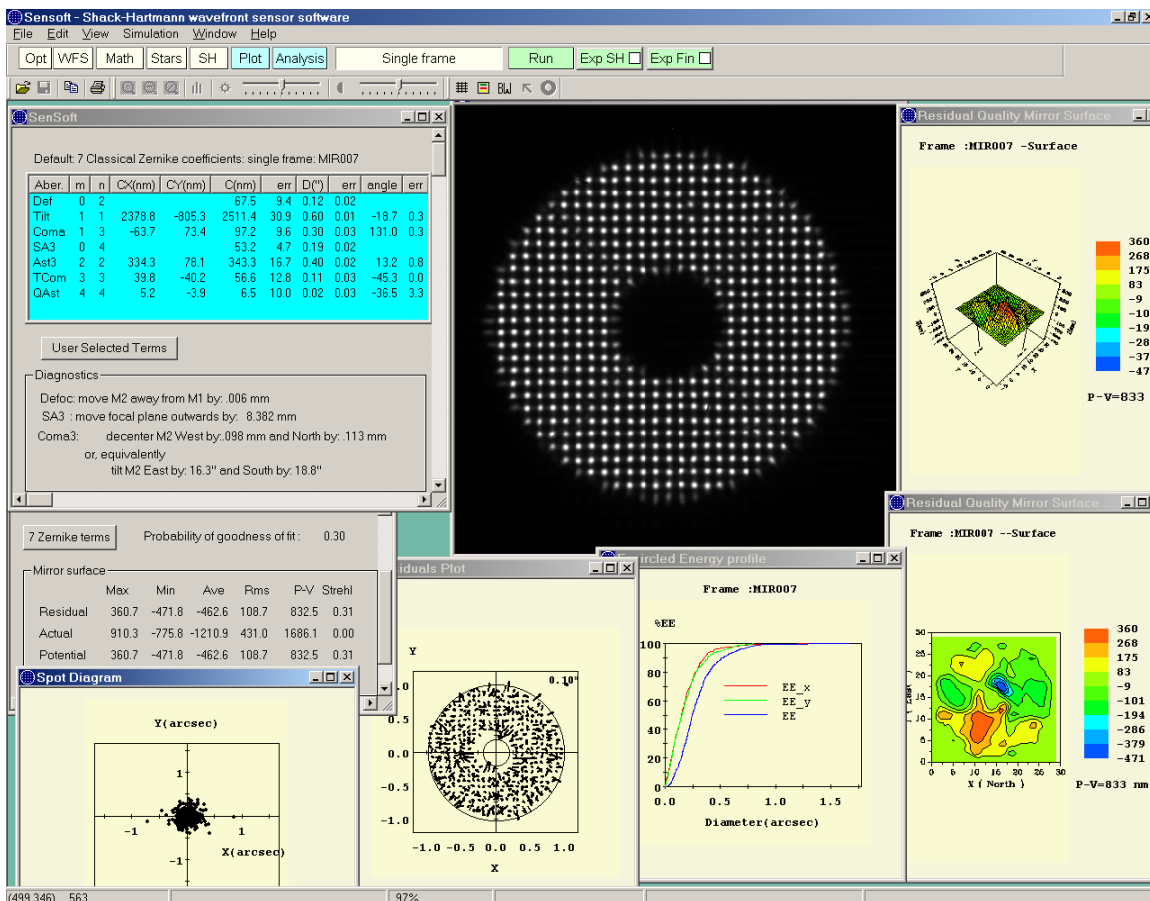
Sensoft - Shack-Hartmann wavefront sensor software

File Edit View Simulation Window Help

Opt WFS Math Stars SH Plot Analysis Single frame Run Exp SH Exp Fin

SenSoft

Default: 7 Classical Zernike coefficients: single frame: MIR007

| Aber. | m | n | CX(nm) | CY(nm) | C(nm) | err | D('') | err | angle | err |
|---|---|---|---|---|---|---|---|---|---|---|
| Def | 0 | 2 | | | 67.5 | 9.4 | 0.12 | 0.02 | | |
| Tilt | 1 | 1 | 2378.8 | -805.3 | 2511.4 | 30.9 | 0.60 | 0.01 | -18.7 | 0.3 |
| Coma | 1 | 3 | -63.7 | 73.4 | 97.2 | 9.6 | 0.30 | 0.03 | 131.0 | 0.3 |
| SA3 | 0 | 4 | | | 53.2 | 4.7 | 0.19 | 0.02 | | |
| Ast3 | 2 | 2 | 334.3 | 78.1 | 343.3 | 16.7 | 0.40 | 0.02 | 13.2 | 0.8 |
| TCom | 3 | 3 | 39.8 | -40.2 | 56.6 | 12.8 | 0.11 | 0.03 | -45.3 | 0.0 |
| QAst | 4 | 4 | 5.2 | -3.9 | 6.5 | 10.0 | 0.02 | 0.03 | -36.5 | 3.3 |

User Selected Terms

Diagnostics

Defoc: move M2 away from M1 by: .006 mm

SA3 : move focal plane outwards by: 8.382 mm

Coma3: decenter M2 West by:.098 mm and North by: .113 mm

or, equivalently

tilt M2 East by: 16.3'' and South by: 18.8''

7 Zernike terms Probability of goodness of fit : 0.30

Mirror surface

| | Max | Min | Ave | Rms | P-V | Strehl |
|---|---|---|---|---|---|---|
| Residual | 360.7 | -471.8 | -462.6 | 108.7 | 832.5 | 0.31 |
| Actual | 910.3 | -775.8 | -1210.9 | 431.0 | 1686.1 | 0.00 |
| Potential | 360.7 | -471.8 | -462.6 | 108.7 | 832.5 | 0.31 |

Spot Diagram

Y(arcsec)

1 -1 1 -1 X(arcsec)

Residuals Plot

Y 0.10'' 1.0 0.5 0.0 -0.5 -1.0 -1.0 -0.5 0.0 0.5 1.0 X

Encircled Energy profile

Frame :MIR007

%EE 100 80 60 40 20 0

EE_x EE_y EE

0.0 0.5 1.0 1.5 Diameter(arcsec)

Residual Quality Mirror Surface

Frame :MIR007 -Surface

360 268 175 83 -9 -10 -19 -28 -37 -47

P-V=833

Residual Quality Mirror Surface

Frame :MIR007 --Surface

30 25 20 15 10 5 0 0 5 10 15 20 25 30 X ( North )

360 268 175 83 -9 -101 -194 -286 -379 -471

P-V=833 nm

(499,346) 563 97%